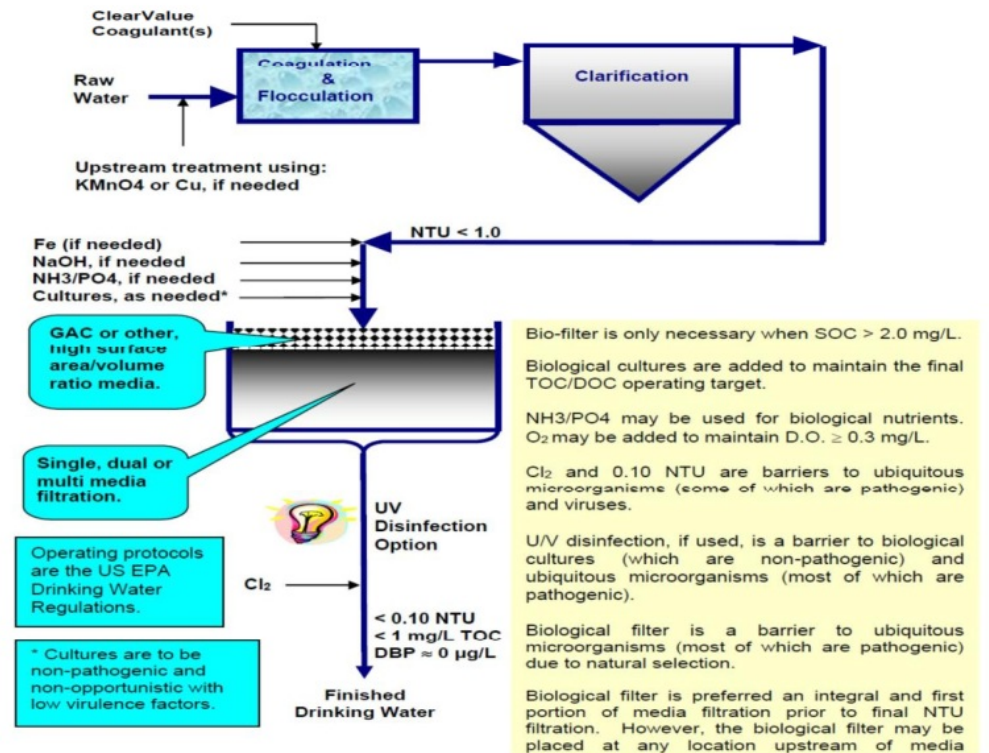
ClearValue Coagulant(s)

Raw Water

Coagulation & Flocculation

Clarification

Upstream treatment using: KMnO4 or Cu, if needed

NTU < 1.0

Fe (if needed)
NaOH, if needed
NH3/PO4, if needed
Cultures, as needed*

GAC or other, high surface area/volume ratio media.

Single, dual or multi media filtration.

UV Disinfection Option

Operating protocols are the US EPA Drinking Water Regulations.

$Cl_2$

< 0.10 NTU
< 1 mg/L TOC
DBP ≈ 0 µg/L

* Cultures are to be non-pathogenic and non-opportunistic with low virulence factors.

Finished Drinking Water

Bio-filter is only necessary when SOC > 2.0 mg/L.

Biological cultures are added to maintain the final TOC/DOC operating target.

NH3/PO4 may be used for biological nutrients. $O_2$ may be added to maintain D.O. ≥ 0.3 mg/L.

$Cl_2$ and 0.10 NTU are barriers to ubiquitous microorganisms (some of which are pathogenic) and viruses.

U/V disinfection, if used, is a barrier to biological cultures (which are non-pathogenic) and ubiquitous microorganisms (most of which are pathogenic).

Biological filter is a barrier to ubiquitous microorganisms (most of which are pathogenic) due to natural selection.

Biological filter is preferred an integral and first portion of media filtration prior to final NTU filtration. However, the biological filter may be placed at any location upstream of media